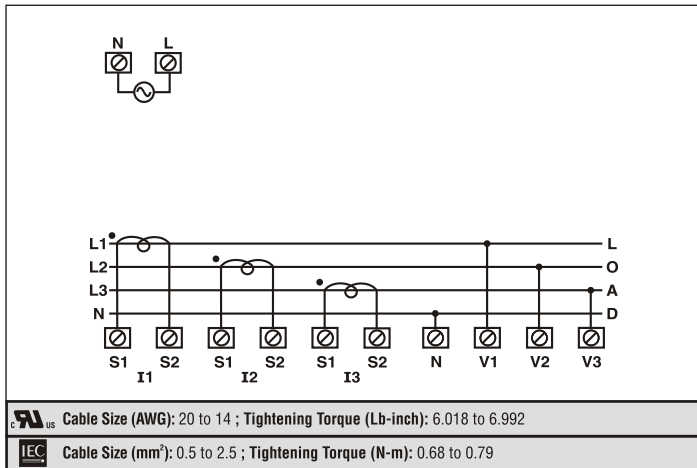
N L

L1
L2
L3
N

L
O
A
D

S1 S2
I1
S1 S2
I2
S1 S2
I3
N V1 V2 V3

c US Cable Size (AWG): 20 to 14 ; Tightening Torque (Lb-inch): 6.018 to 6.992

IEC Cable Size (mm$^2$): 0.5 to 2.5 ; Tightening Torque (N-m): 0.68 to 0.79